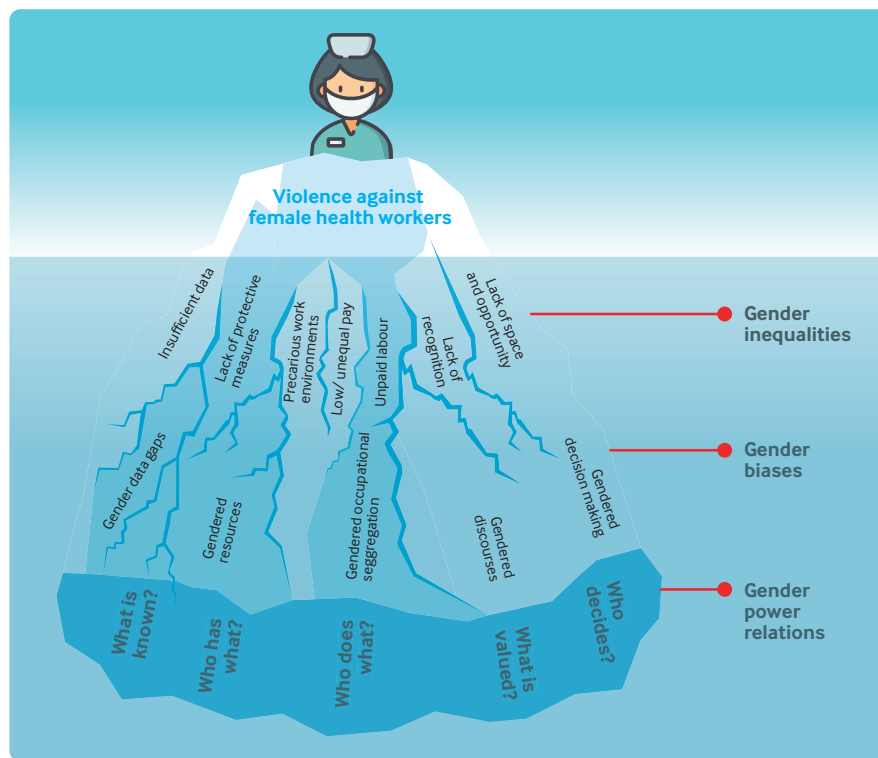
Violence against female health workers

Insufficient data

Lack of protective measures

Precarious work environments

Low/ unequal pay

Unpaid labour

Lack of recognition

Lack of space and opportunity

Gender inequalities

Gender data gaps

Gendered resources

Gendered occupational seggregation

Gendered discourses

Gendered decision making

Gender biases

What is known?

Who has what?

Who does what?

What is valued?

Who decides?

Gender power relations